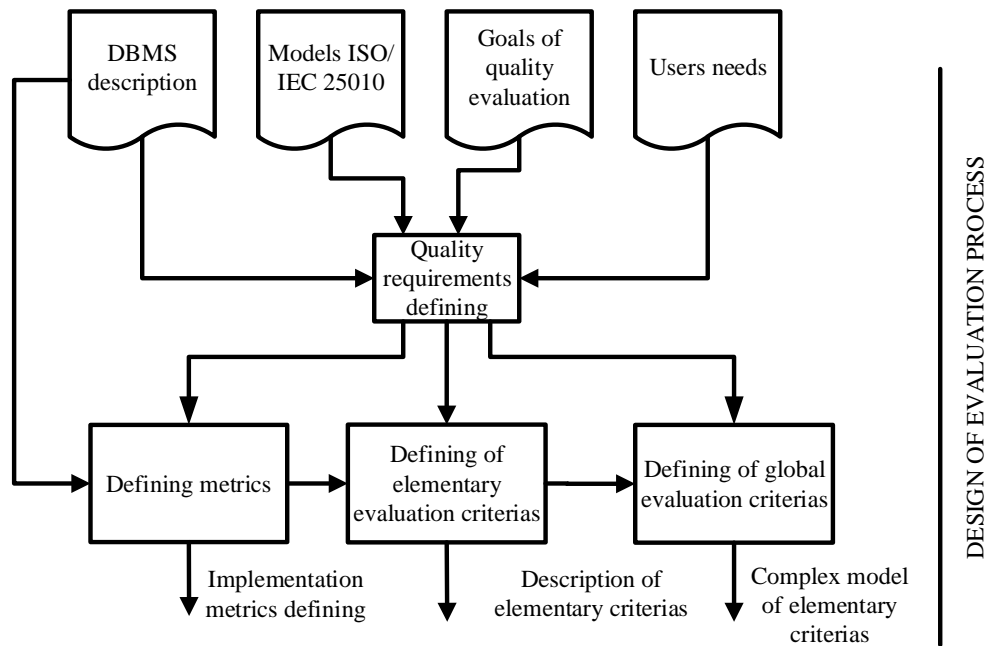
DBMS description

Models ISO/ IEC 25010

Goals of quality evaluation

Users needs

Quality requirements defining

Defining metrics

Defining of elementary evaluation criterias

Defining of global evaluation criterias

Implementation metrics defining

Description of elementary criterias

Complex model of elementary criterias

DESIGN OF EVALUATION PROCESS